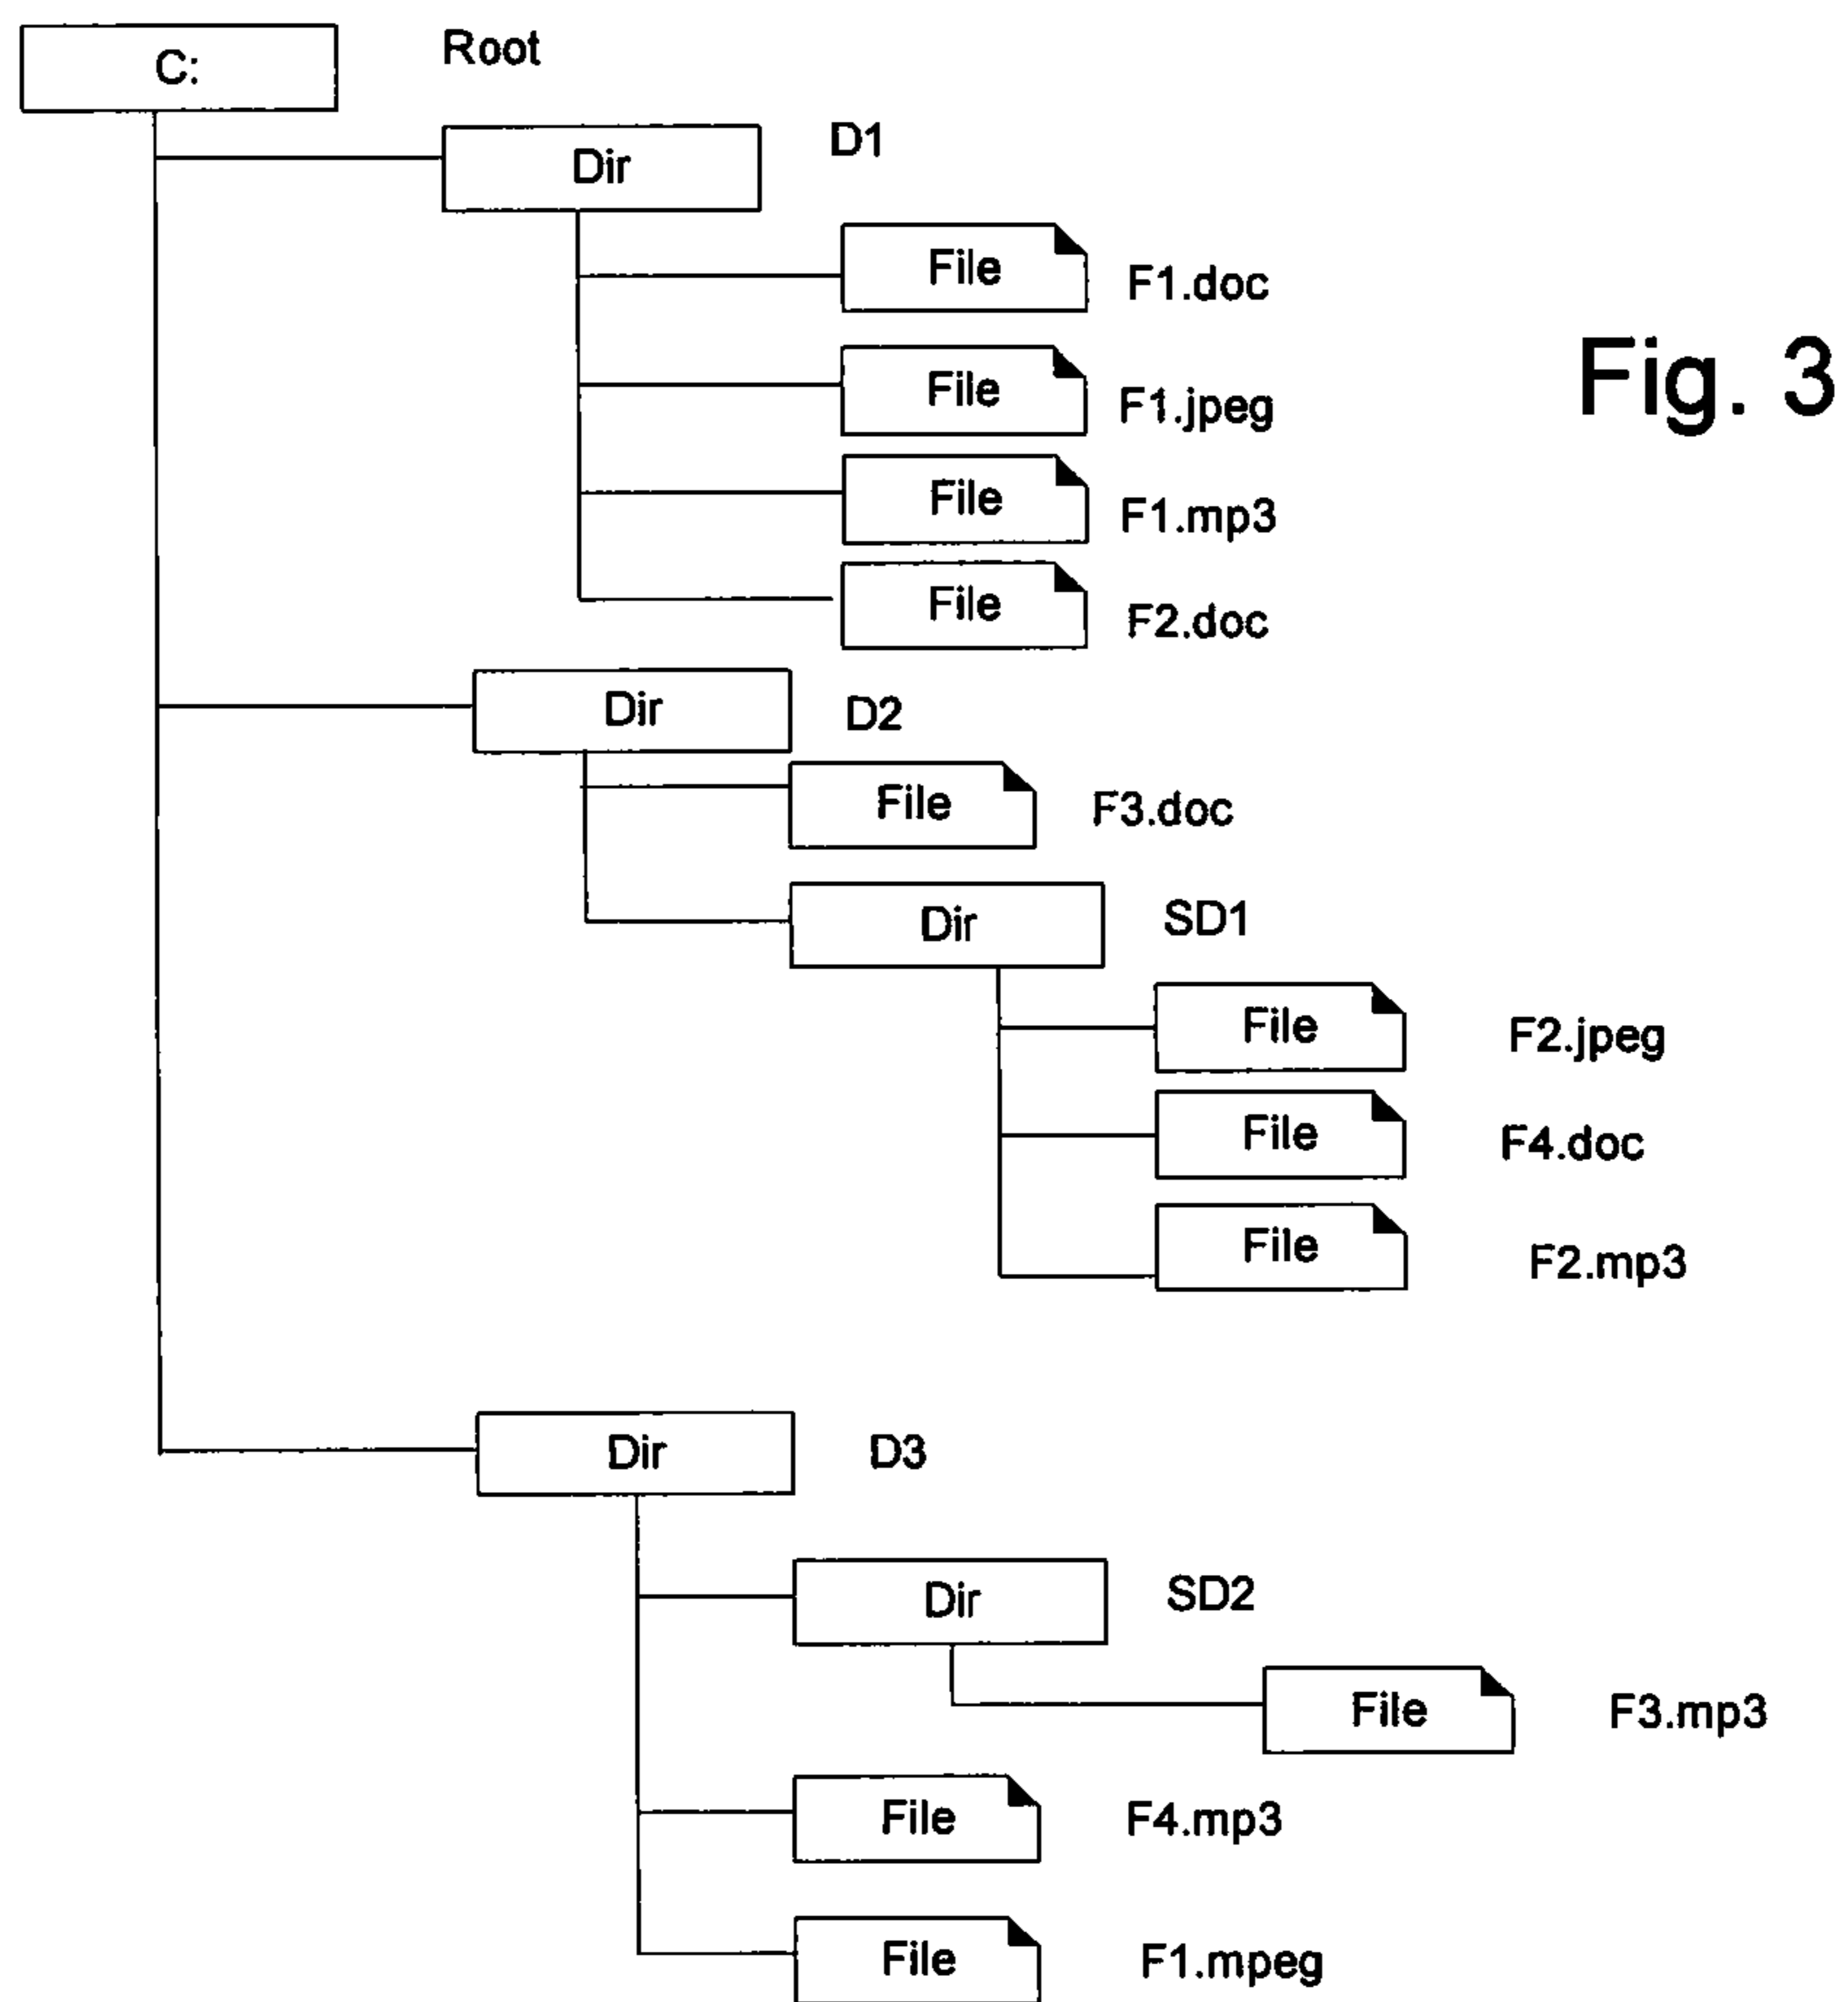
C: Root

Dir D1

File F1.doc

Fig. 3

File F1.jpeg

File F1.mp3

File F2.doc

Dir D2

File F3.doc

Dir SD1

File F2.jpeg

File F4.doc

File F2.mp3

Dir D3

Dir SD2

File F3.mp3

File F4.mp3

File F1.mpeg